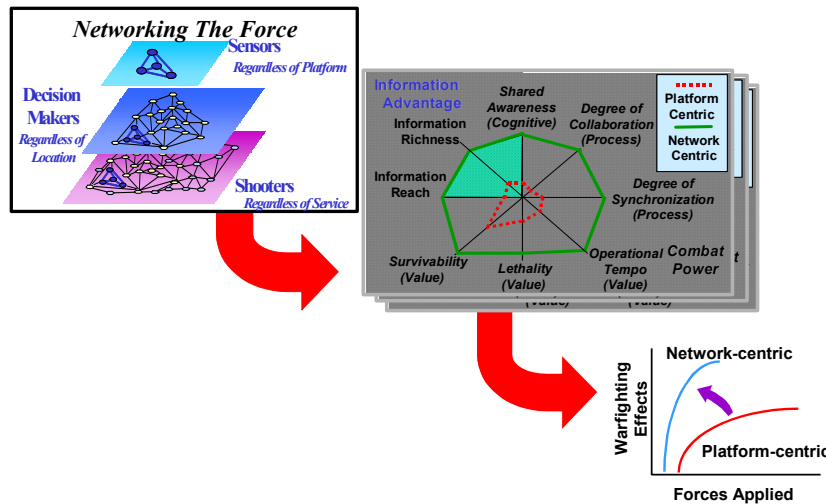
Networking The Force

Sensors
Regardless of Platform

Decision Makers
Regardless of Location

Shooters
Regardless of Service

Information Advantage

Shared Awareness (Cognitive)

Degree of Collaboration (Process)

Platform Centric

Network Centric

Information Richness

Information Reach

Degree of Synchronization (Process)

Combat Power

Survivability (Value)

Lethality (Value)

Operational Tempo (Value)

(Value)

(Value)

Network-centric

Warfighting Effects

Platform-centric

Forces Applied